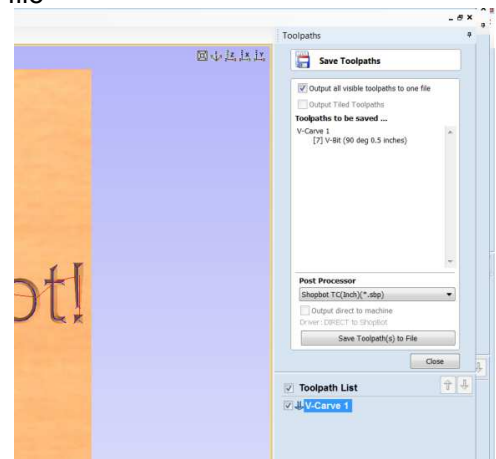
file

Toolpaths

Save Toolpaths

Output all visible toolpaths to one file

Output Tiled Toolpaths

Toolpaths to be saved ...

V-Carve 1
[7] V-Bit (90 deg 0.5 inches)

Post Processor

Shopbot TC(inch)(*.sbp)

Output direct to machine

Driver : DIRECT to ShopBot

Save Toolpath(s) to File

Close

Toolpath List

V-Carve 1

ot!